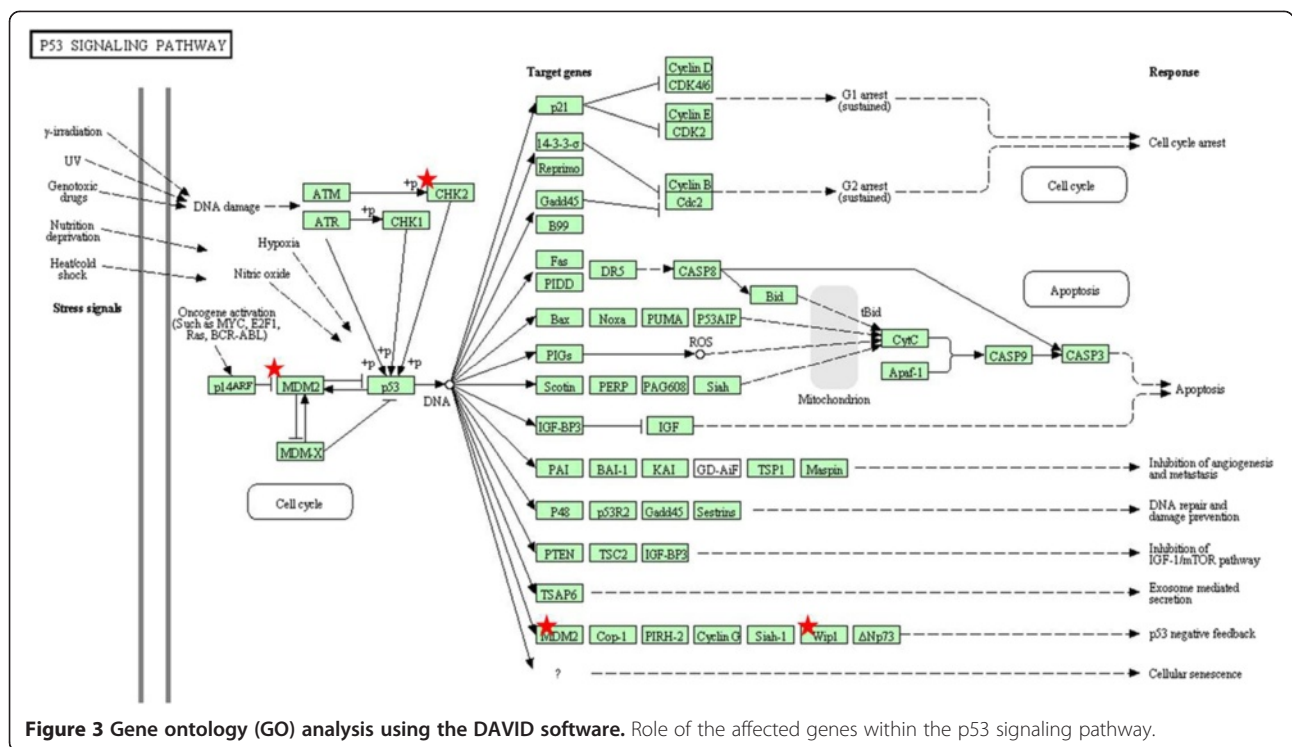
P53 SIGNALING PATHWAY

γ-irradiation
UV
Genotoxic drugs
Nutrition deprivation
Heat/cold shock
Stress signals

DNA damage
ATM
ATR
+p
CHK2
+p
CHK1
Hypoxia
Nitric oxide
Oncogene activation (Such as MYC, E2F1, Ras, BCR-ABL)
p14ARF
MDM2
+p
+p
+p
+p
p53
DNA
MDM-X
Cell cycle

Target genes
p21
14-3-3-σ
Reprimo
Gadd45
B99
Cyclin D
CDK4/6
Cyclin E
CDK2
Cyclin B
Cdc2
G1 arrest (sustained)
G2 arrest (sustained)
Response
Cell cycle arrest
Cell cycle

Fas
PIDD
DR5
CASP8
Bid
tBid
Bax
Noxa
PUMA
P53AIP
CytC
PIGs
ROS
Apaf-1
CASP9
CASP3
Scotin
PERP
PAG608
Siah
Mitochondrion
Apoptosis
Apoptosis
IGF-BP3
IGF

PAI
BAI-1
KAI
GD-AiF
TSP1
Maspin
Inhibition of angiogenesis and metastasis
P48
p53R2
Gadd45
Sestrins
DNA repair and damage prevention
PTEN
TSC2
IGF-BP3
Inhibition of IGF-1/mTOR pathway
TSAP6
Exosome mediated secretion
MDM2
Cop-1
PIRH-2
Cyclin G
Siah-1
Wip1
ΔNp73
p53 negative feedback
?
Cellular senescence

**Figure 3 Gene ontology (GO) analysis using the DAVID software.** Role of the affected genes within the p53 signaling pathway.